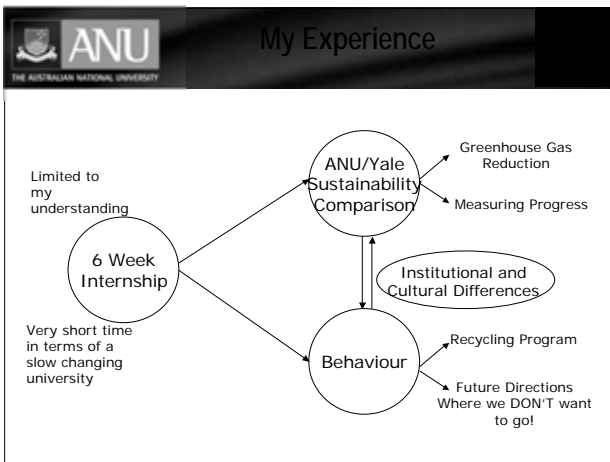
ANU
THE AUSTRALIAN NATIONAL UNIVERSITY

My Experience

Limited to my understanding

6 Week Internship

Very short time in terms of a slow changing university

ANU/Yale Sustainability Comparison

Greenhouse Gas Reduction

Measuring Progress

Institutional and Cultural Differences

Behaviour

Recycling Program

Future Directions Where we DON'T want to go!